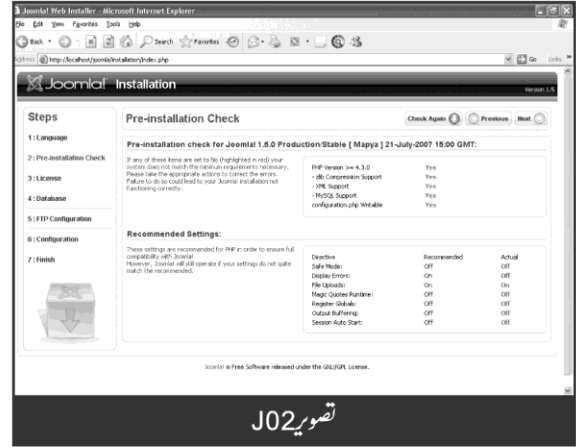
Joomla! Web Installer - Microsoft Internet Explorer

File Edit View Favorites Tools Help

Back Search Favorites

Address http://localhost/joomla/installation/index.php Go Links

Joomla! Installation

Version 1.5

Steps

1 : Language

2 : Pre-installation Check

3 : License

4 : Database

5 : FTP Configuration

6 : Configuration

7 : Finish

Pre-installation Check

Check Again Previous Next

Pre-installation check for Joomla! 1.5.0 Production/Stable [ Mapya ] 21-July-2007 15:00 GMT:

If any of these items are set to No (highlighted in red) your system does not match the minimum requirements necessary. Please take the appropriate actions to correct the errors. Failure to do so could lead to your Joomla! installation not functioning correctly.

| | |
|---|---|
| PHP Version >= 4.3.0 | Yes |
| - zlib Compression Support | Yes |
| - XML Support | Yes |
| - MySQL Support | Yes |
| configuration.php Writable | Yes |

Recommended Settings:

These settings are recommended for PHP in order to ensure full compatibility with Joomla!
However, Joomla! will still operate if your settings do not quite match the recommended.

| Directive | Recommended | Actual |
|---|---|---|
| Safe Mode: | Off | Off |
| Display Errors: | On | Off |
| File Uploads: | On | On |
| Magic Quotes Runtime: | Off | Off |
| Register Globals: | Off | Off |
| Output Buffering: | Off | Off |
| Session Auto Start: | Off | Off |

Joomla! is Free Software released under the GNU/GPL License.

تصویرJ02